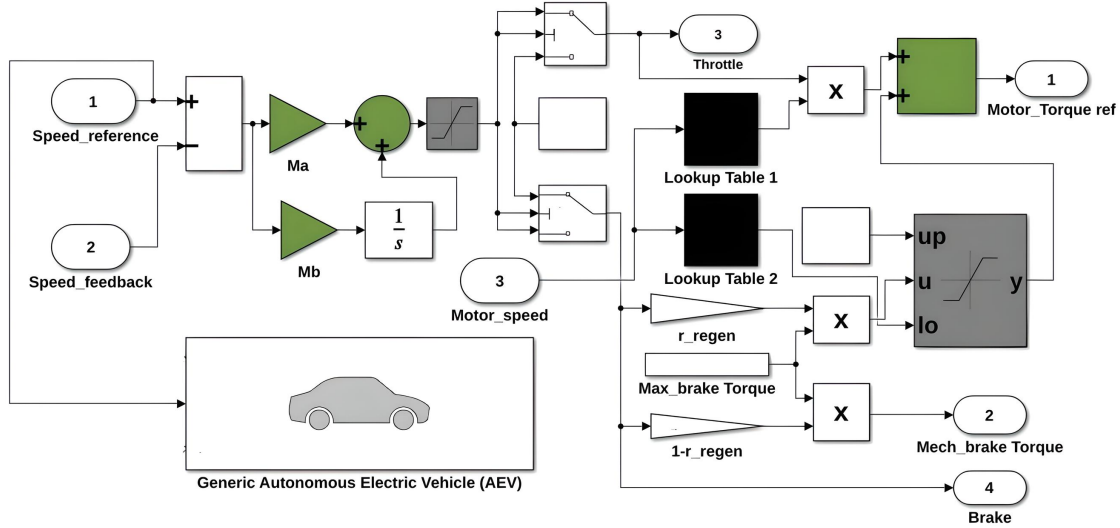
1
Speed_reference

+
−

2
Speed_feedback

Ma

Mb

+
+

$\frac{1}{s}$

3
Throttle

x

+
+

1
Motor_Torque ref

Lookup Table 1

Lookup Table 2

3
Motor_speed

r_regen

x

up
u
lo
y

Max_brake Torque

x

2
Mech_brake Torque

1-r_regen

4
Brake

Generic Autonomous Electric Vehicle (AEV)